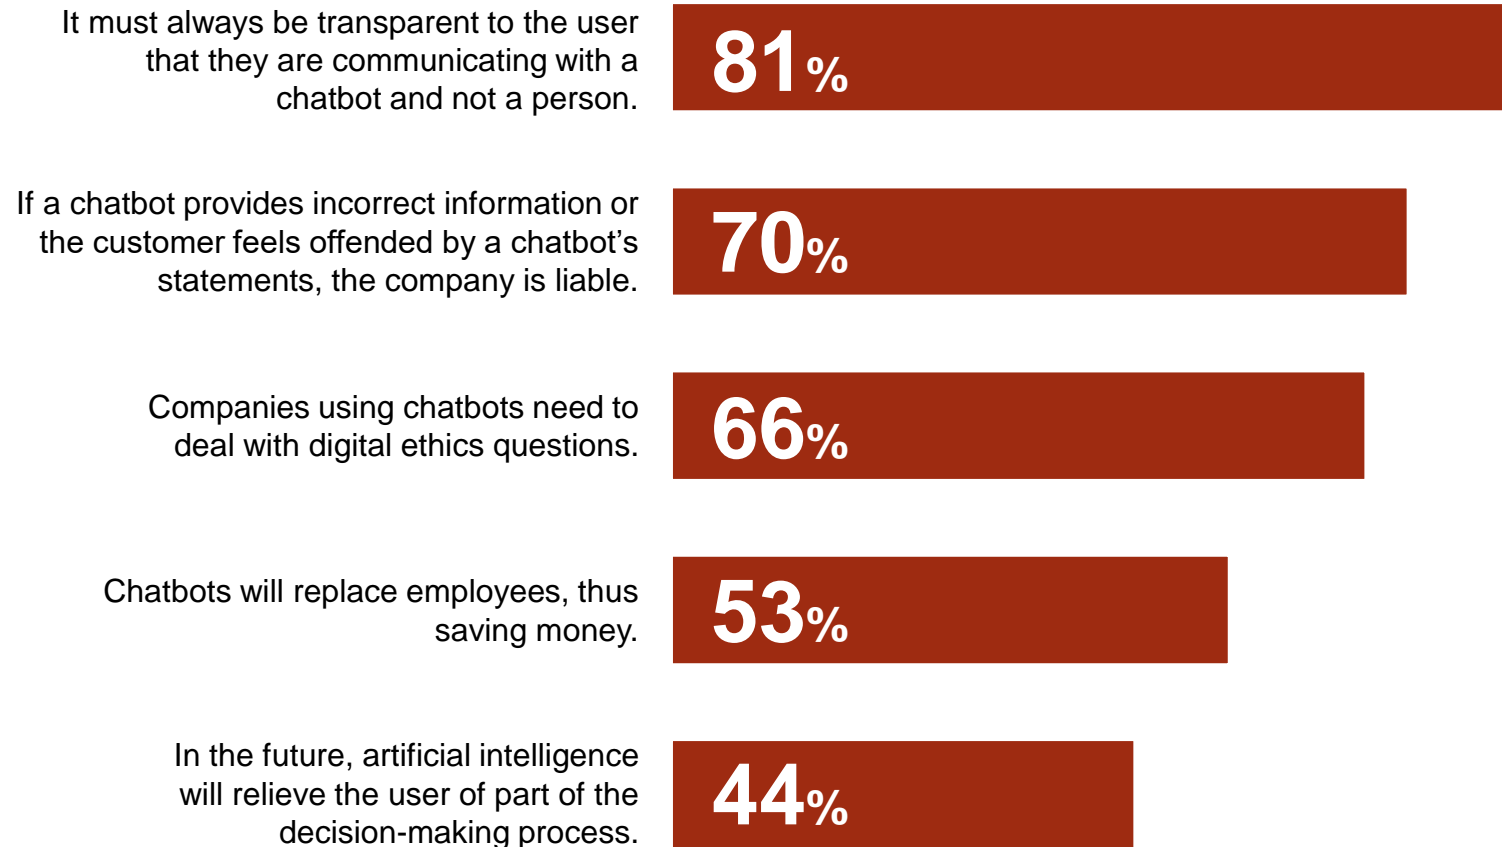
It must always be transparent to the user that they are communicating with a chatbot and not a person.

81%

If a chatbot provides incorrect information or the customer feels offended by a chatbot's statements, the company is liable.

70%

Companies using chatbots need to deal with digital ethics questions.

66%

Chatbots will replace employees, thus saving money.

53%

In the future, artificial intelligence will relieve the user of part of the decision-making process.

44%